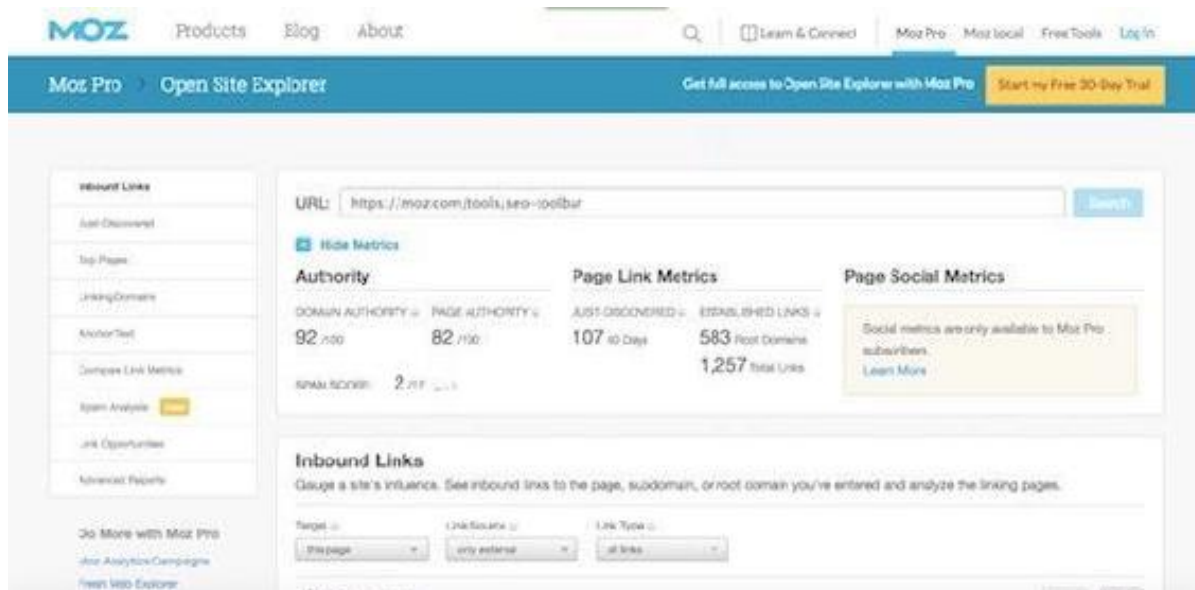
MOZ Products Blog About

Learn & Connect Moz Pro Moz local Free Tools Log In

Moz Pro Open Site Explorer

Get full access to Open Site Explorer with Moz Pro

Start my Free 30-Day Trial

Inbound Links
Just Discovered
Top Pages
Linking Domains
Anchor Text
Compare Link Metrics
Spam Analysis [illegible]
Link Opportunities
Advanced Reports

Do More with Moz Pro
Moz Analytics Campaigns
Fresh Web Explorer

URL: https://moz.com/tools/seo-toolbar

Search

Hide Metrics

Authority

DOMAIN AUTHORITY PAGE AUTHORITY

92 /100 82 /100

SPAM SCORE 2 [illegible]

Page Link Metrics

JUST DISCOVERED ESTABLISHED LINKS

107 60 Days 583 Root Domains

1,257 Total Links

Page Social Metrics

Social metrics are only available to Moz Pro subscribers.
Learn More

Inbound Links

Gauge a site's influence. See inbound links to the page, subdomain, or root domain you've entered and analyze the linking pages.

Target

this page

Link Source

only external

Link Type

all links